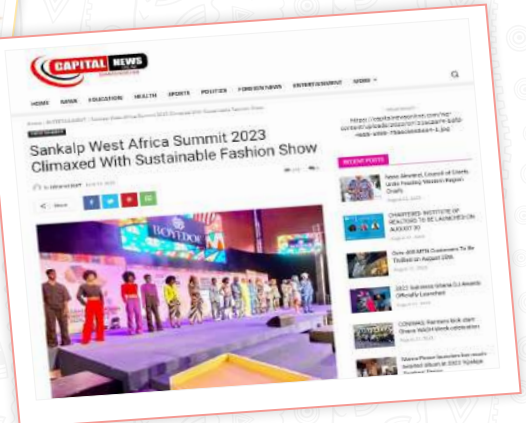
CAPITAL NEWS

HOME NEWS EDUCATION HEALTH SPORTS POLITICS FOREIGN NEWS ENTERTAINMENT MORE

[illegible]

Sankalp West Africa Summit 2023 Climaxed With Sustainable Fashion Show

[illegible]

Share

BOYEDOE

https://capitalnewsonline.com/wp-content/uploads/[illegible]

RECENT POSTS

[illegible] Council of Chiefs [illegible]

CHARTERED INSTITUTE OF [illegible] TO BE LAUNCHED ON AUGUST 30

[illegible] MTN Customers To Be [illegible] In August 29th

2023 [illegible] Ghana DJ Awards Officially Launched

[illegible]

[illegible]